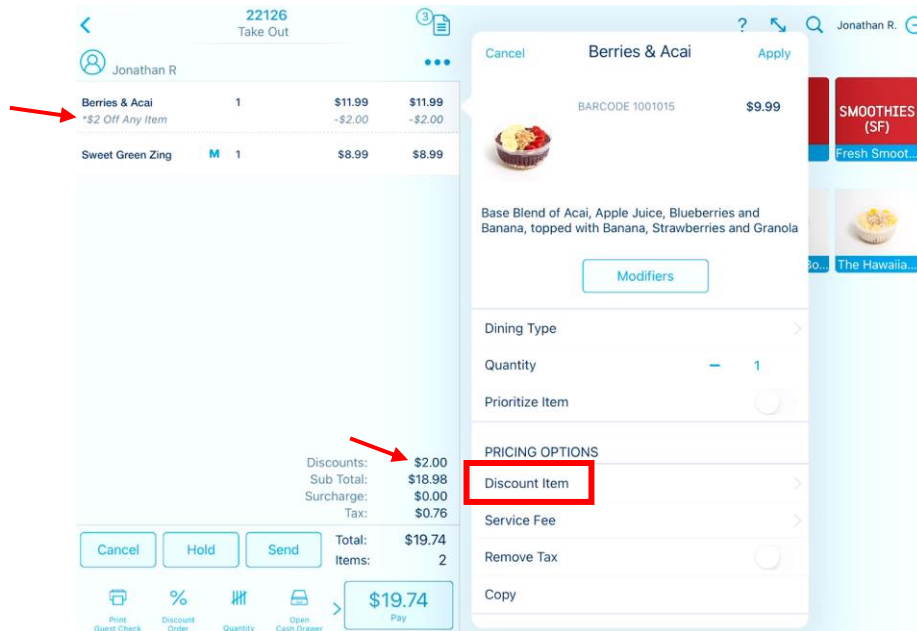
22126
Take Out

Jonathan R

| Berries & Acai | 1 | $11.99 | $11.99 |
|---|---|---|---|
| *$2 Off Any Item | | -$2.00 | -$2.00 |
| Sweet Green Zing M | 1 | $8.99 | $8.99 |

Discounts: $2.00
Sub Total: $18.98
Surcharge: $0.00
Tax: $0.76
Total: $19.74
Items: 2

Cancel Hold Send

Print Guest Check | Discount Order | Quantity | Open Cash Drawer

$19.74
Pay

Cancel Berries & Acai Apply

BARCODE 1001015 $9.99

Base Blend of Acai, Apple Juice, Blueberries and Banana, topped with Banana, Strawberries and Granola

Modifiers

Dining Type
Quantity – 1
Prioritize Item
PRICING OPTIONS
Discount Item
Service Fee
Remove Tax
Copy

? Jonathan R.

SMOOTHIES (SF)
Fresh Smoot...
Bo...
The Hawaiia...